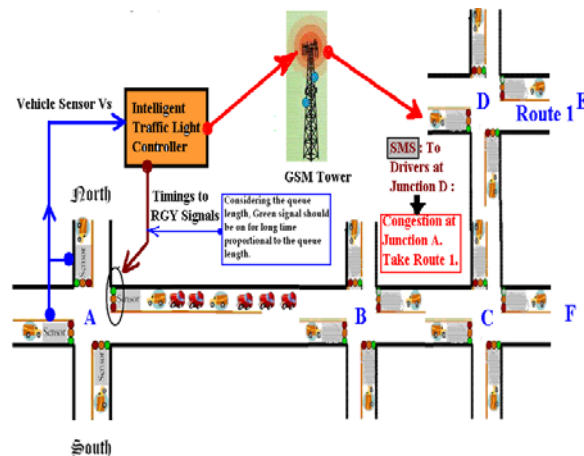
Vehicle Sensor Vs

Intelligent Traffic Light Controller

GSM Tower

D

E

Route 1

SMS: To Drivers at Junction D :

Congestion at Junction A. Take Route 1.

North

Timings to RGY Signals

Considering the queue length, Green signal should be on for long time proportional to the queue length.

Sensor

Sensor

A

Sensor

B

C

F

Sensor

South